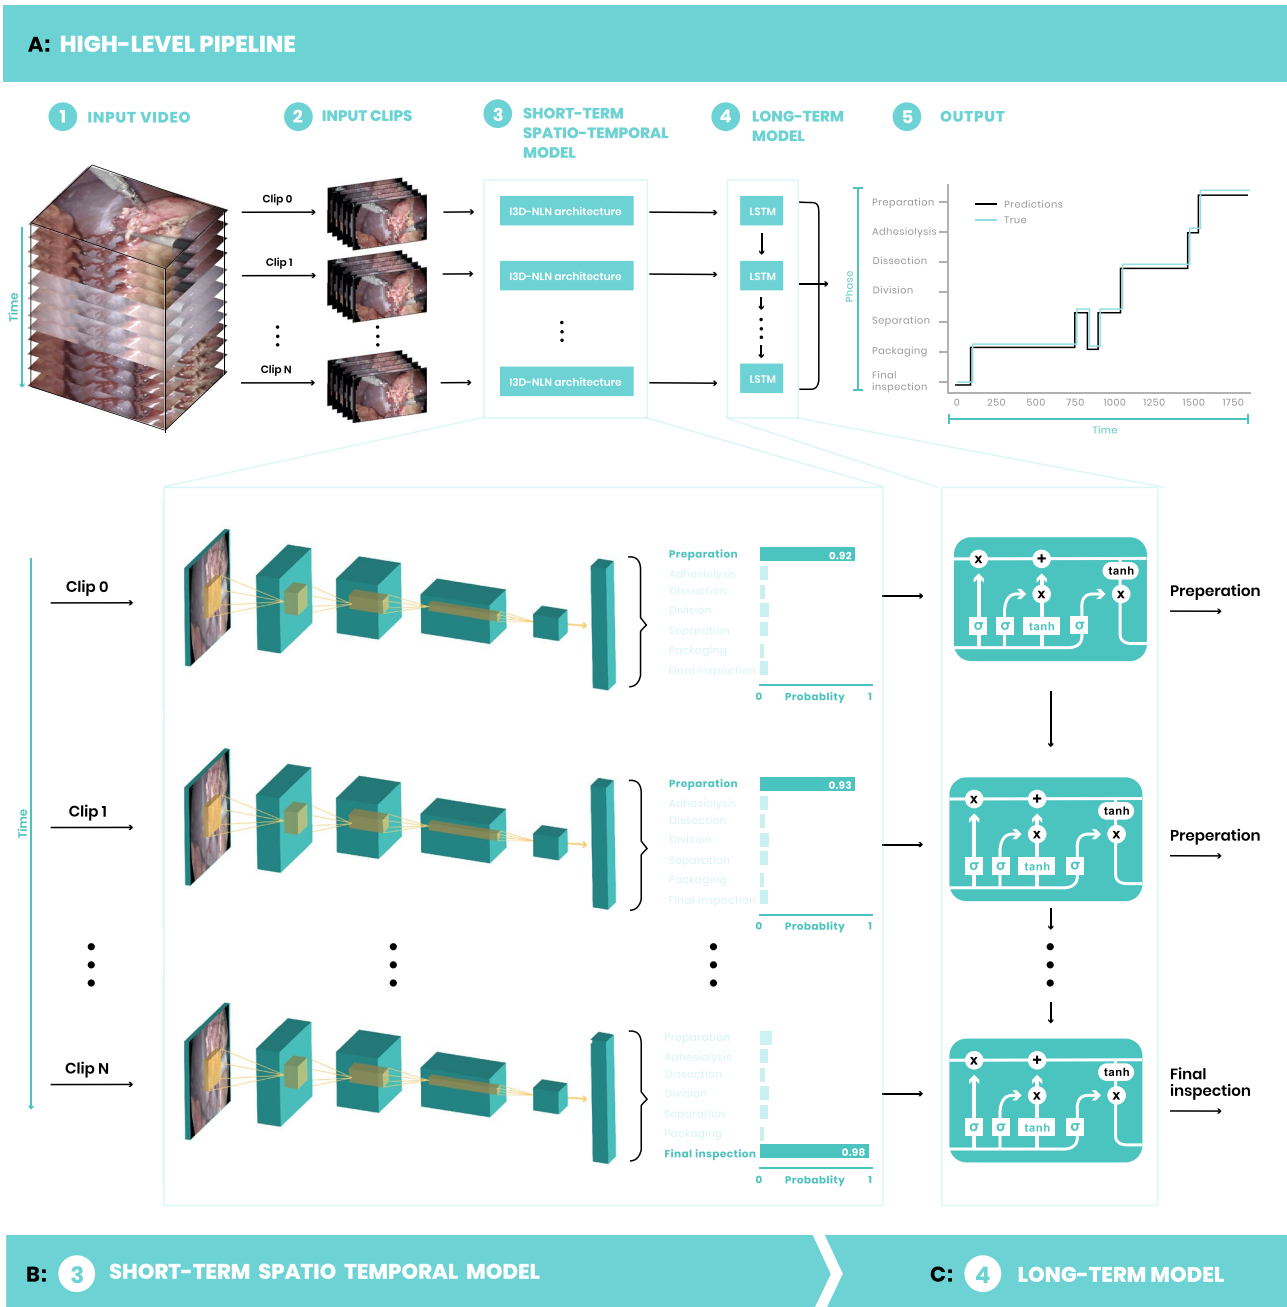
A: HIGH-LEVEL PIPELINE

1 INPUT VIDEO

2 INPUT CLIPS

3 SHORT-TERM SPATIO-TEMPORAL MODEL

4 LONG-TERM MODEL

5 OUTPUT

Time

Clip 0

Clip 1

Clip N

I3D-NLN architecture

I3D-NLN architecture

I3D-NLN architecture

LSTM

LSTM

LSTM

Phase

Preparation
Adhesiolysis
Dissection
Division
Separation
Packaging
Final inspection

Predictions
True

0 250 500 750 1000 1250 1500 1750

Time

Clip 0

Preparation 0.92
Adhesiolysis
Dissection
Division
Separation
Packaging
Final inspection

0 Probablity 1

Clip 1

Preparation 0.93
Adhesiolysis
Dissection
Division
Separation
Packaging
Final inspection

0 Probablity 1

Clip N

Preparation
Adhesiolysis
Dissection
Division
Separation
Packaging
Final inspection 0.98

0 Probablity 1

x + tanh x σ σ tanh σ x

Preperation

Preperation

Final inspection

B: 3 SHORT-TERM SPATIO TEMPORAL MODEL

C: 4 LONG-TERM MODEL